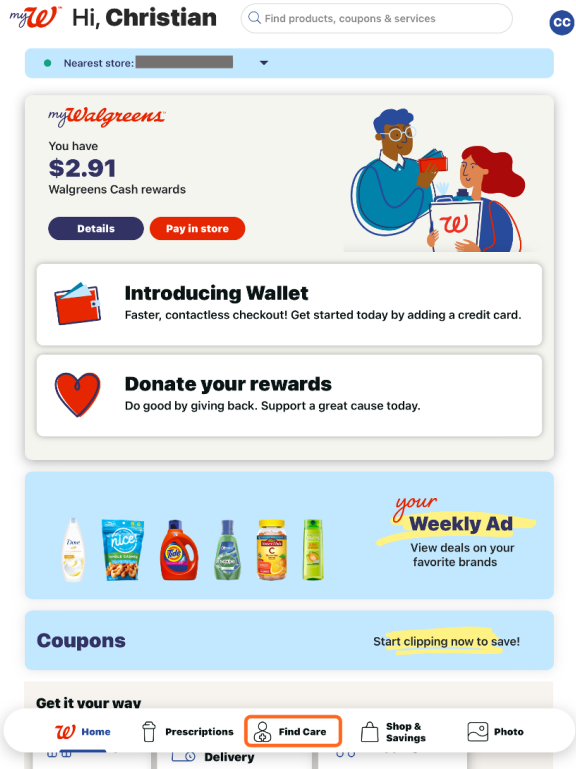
myW Hi, Christian

Find products, coupons & services

CC

Nearest store: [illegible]

myWalgreens

You have
$2.91
Walgreens Cash rewards

Details

Pay in store

Introducing Wallet
Faster, contactless checkout! Get started today by adding a credit card.

Donate your rewards
Do good by giving back. Support a great cause today.

your
Weekly Ad
View deals on your favorite brands

Coupons

Start clipping now to save!

Get it your way

Delivery

Home

Prescriptions

Find Care

Shop & Savings

Photo